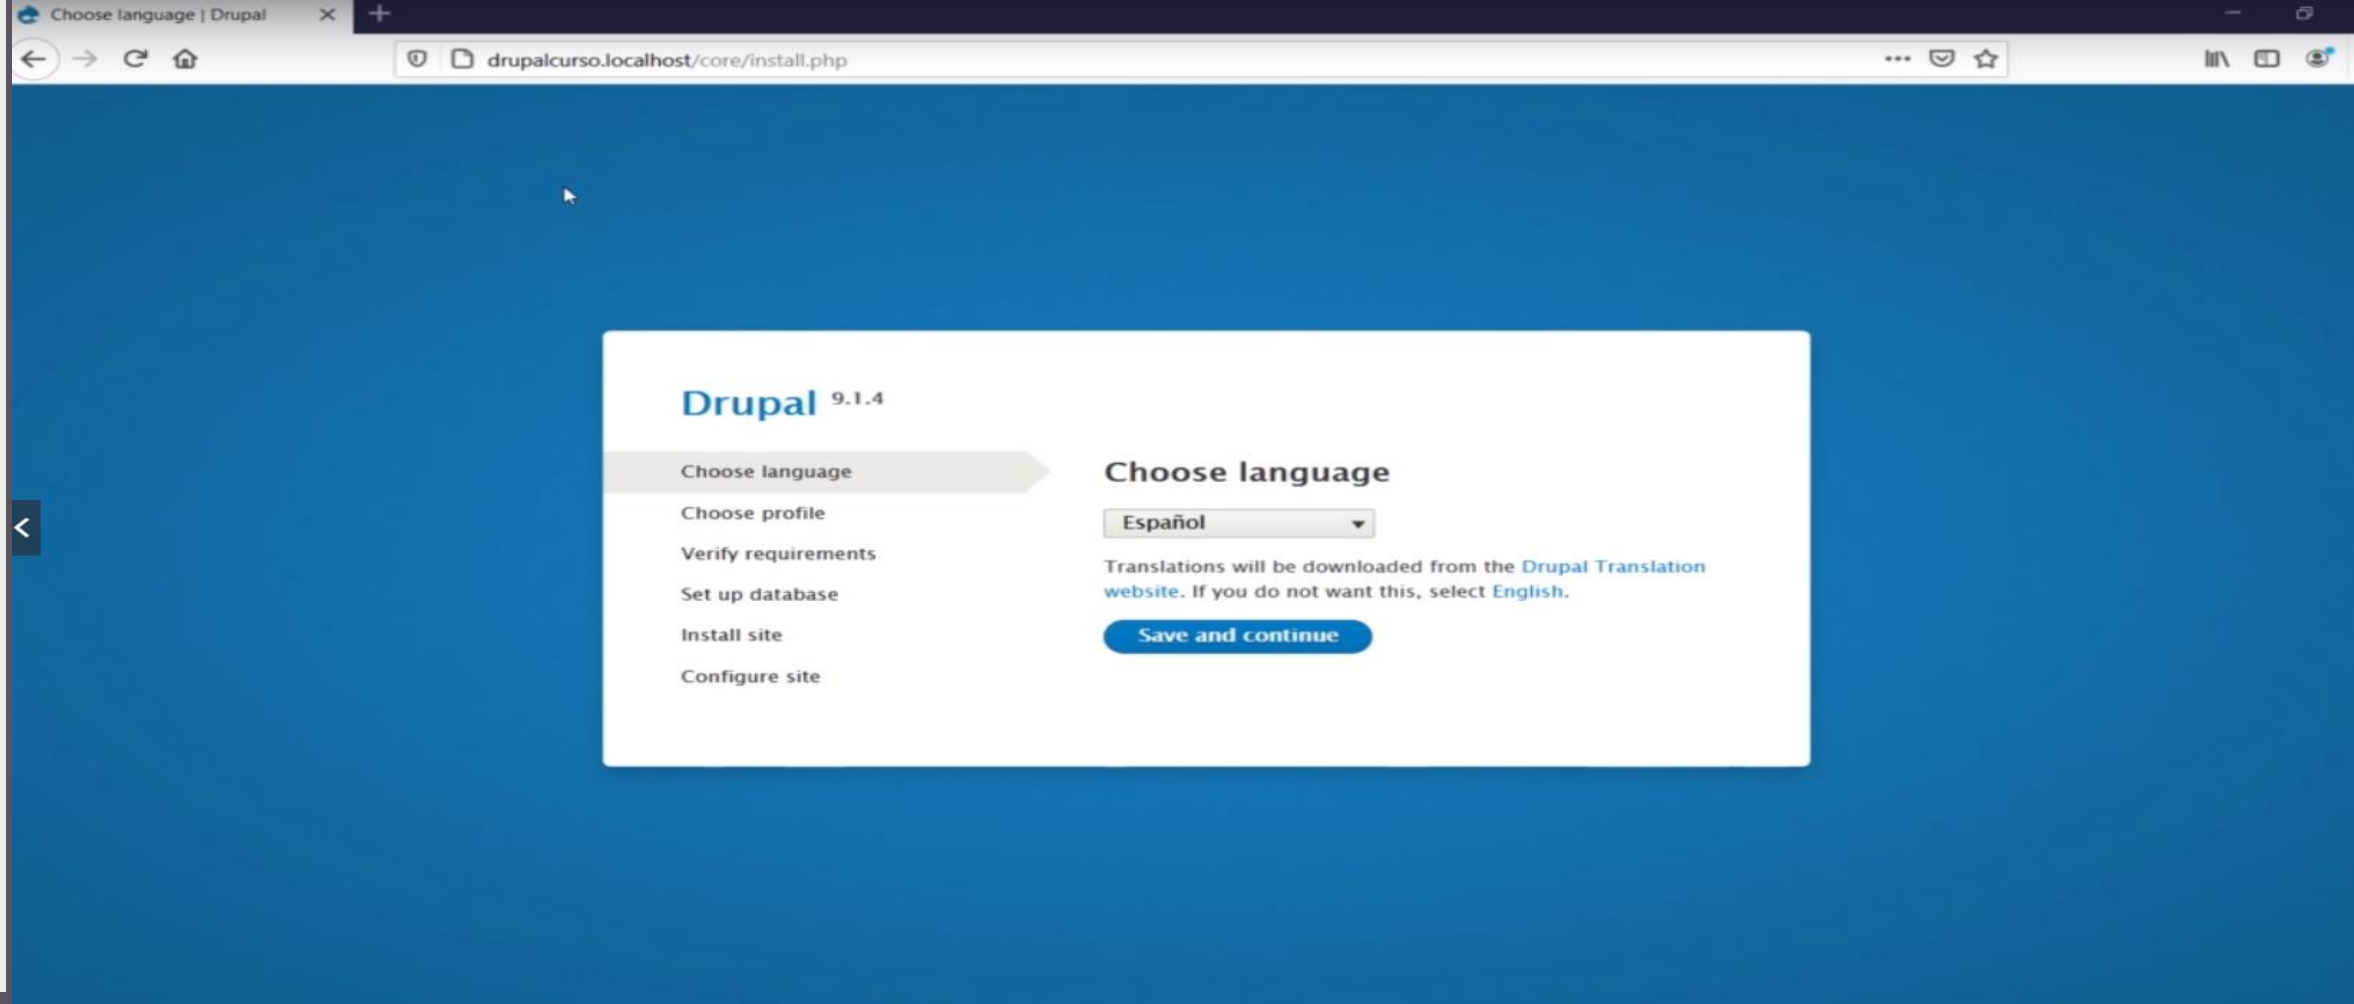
Choose language | Drupal

drupalcurso.localhost/core/install.php

Drupal 9.1.4

Choose language

Choose profile

Verify requirements

Set up database

Install site

Configure site

Choose language

Español

Translations will be downloaded from the Drupal Translation website. If you do not want this, select English.

Save and continue